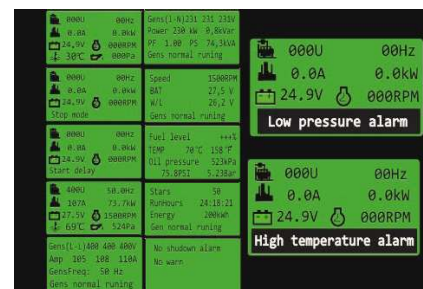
000U 00Hz
0.0A 0.0kW
24.9V 000RPM
30℃ 000Pa

Gens(L-N)231 231 233V
Power 230 kW 0.0kVar
PF 1.00 PS 74,3kVA
Gens normal runing

000U 00Hz
0.0A 0.0kW
24.9V 000RPM
Low pressure alarm

000U 00Hz
0.0A 0.0kW
24.9V 000RPM
Stop mode

Speed 1500RPM
BAT 27.5 V
W/L 26.2 V
Gens normal runing

000U 00Hz
0.0A 0.0kW
24.9V 000RPM
Start delay

Fuel level +++%
TEMP 70℃ 158°F
Oil pressure 523kPa
75.8PSI 5.23Bar

000U 00Hz
0.0A 0.0kW
24.9V 000RPM
High temperature alarm

400U 50.0Hz
107A 73.7kW
27.5V 1500RPM
69℃ 524Pa

Stars 50
RunHours 24:18:21
Energy 200kWh
Gen normal runing

Gens(L-L)400 400 400V
Amp 105 108 110A
GensFreq: 50 Hz
Gens normal runing

No shudown alarm
No warn